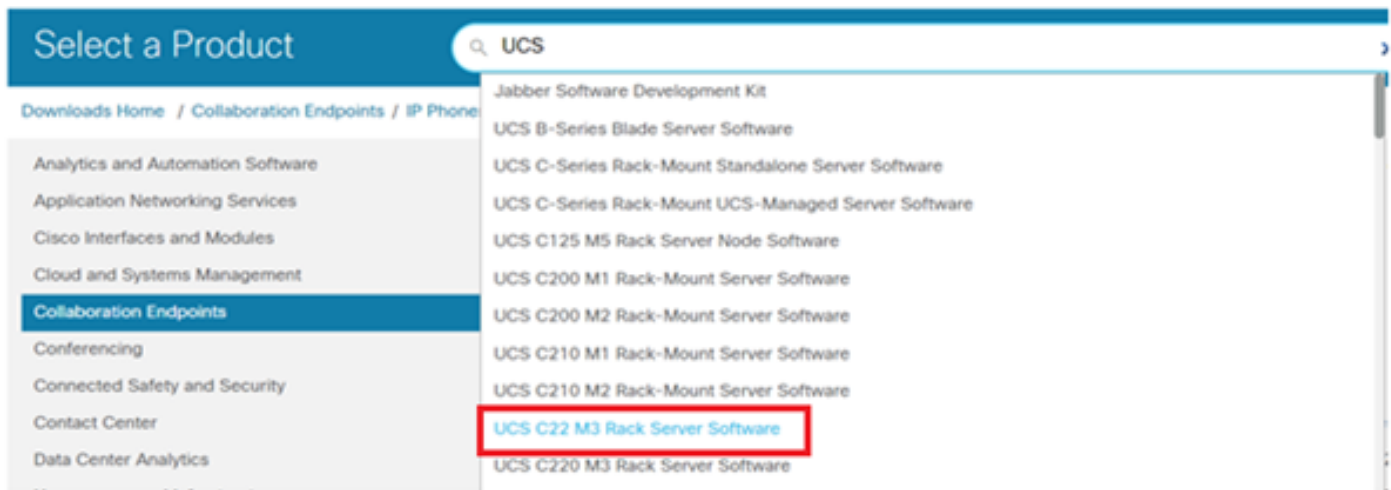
Select a Product

UCS

Downloads Home / Collaboration Endpoints / IP Phone

Analytics and Automation Software
Application Networking Services
Cisco Interfaces and Modules
Cloud and Systems Management
Collaboration Endpoints
Conferencing
Connected Safety and Security
Contact Center
Data Center Analytics

Jabber Software Development Kit
UCS B-Series Blade Server Software
UCS C-Series Rack-Mount Standalone Server Software
UCS C-Series Rack-Mount UCS-Managed Server Software
UCS C125 M5 Rack Server Node Software
UCS C200 M1 Rack-Mount Server Software
UCS C200 M2 Rack-Mount Server Software
UCS C210 M1 Rack-Mount Server Software
UCS C210 M2 Rack-Mount Server Software
UCS C22 M3 Rack Server Software
UCS C220 M3 Rack Server Software